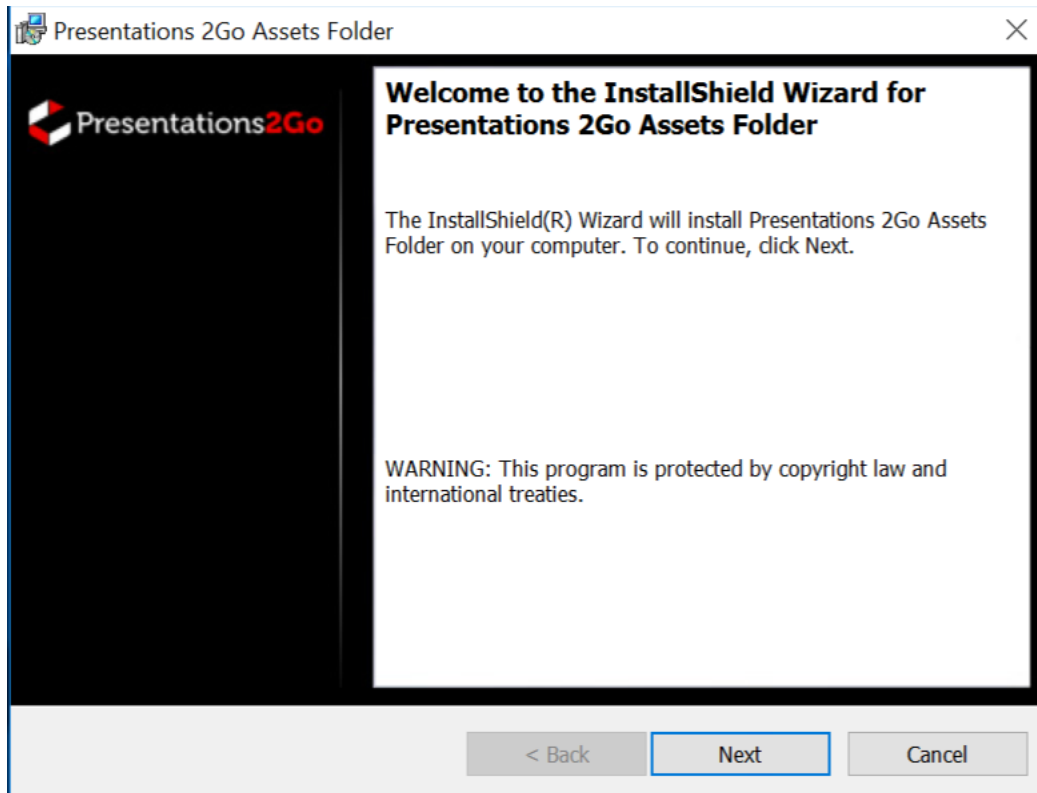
Presentations 2Go Assets Folder

Presentations2Go

Welcome to the InstallShield Wizard for Presentations 2Go Assets Folder

The InstallShield(R) Wizard will install Presentations 2Go Assets Folder on your computer. To continue, click Next.

WARNING: This program is protected by copyright law and international treaties.

< Back

Next

Cancel